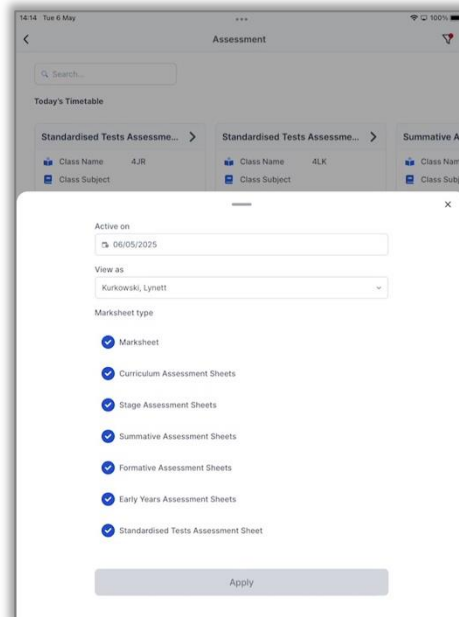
14:14 Tue 6 May

100%

Assessment

Search...

Today's Timetable

Standardised Tests Assessme...

Class Name 4JR

Class Subject

Standardised Tests Assessme...

Class Name 4LK

Class Subject

Summative A

Class Nam

Class Subj

Active on

06/05/2025

View as

Kurkowski, Lynett

Marksheet type

Marksheet

Curriculum Assessment Sheets

Stage Assessment Sheets

Summative Assessment Sheets

Formative Assessment Sheets

Early Years Assessment Sheets

Standardised Tests Assessment Sheet

Apply